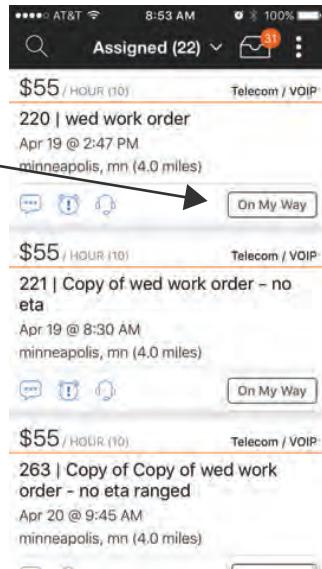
AT&T 8:53 AM 100%

Assigned (22)

31

$55 / HOUR (10)
Telecom / VOIP
220 | wed work order
Apr 19 @ 2:47 PM
minneapolis, mn (4.0 miles)
On My Way

$55 / HOUR (10)
Telecom / VOIP
221 | Copy of wed work order - no eta
Apr 19 @ 8:30 AM
minneapolis, mn (4.0 miles)
On My Way

$55 / HOUR (10)
Telecom / VOIP
263 | Copy of Copy of wed work order - no eta ranged
Apr 20 @ 9:45 AM
minneapolis, mn (4.0 miles)